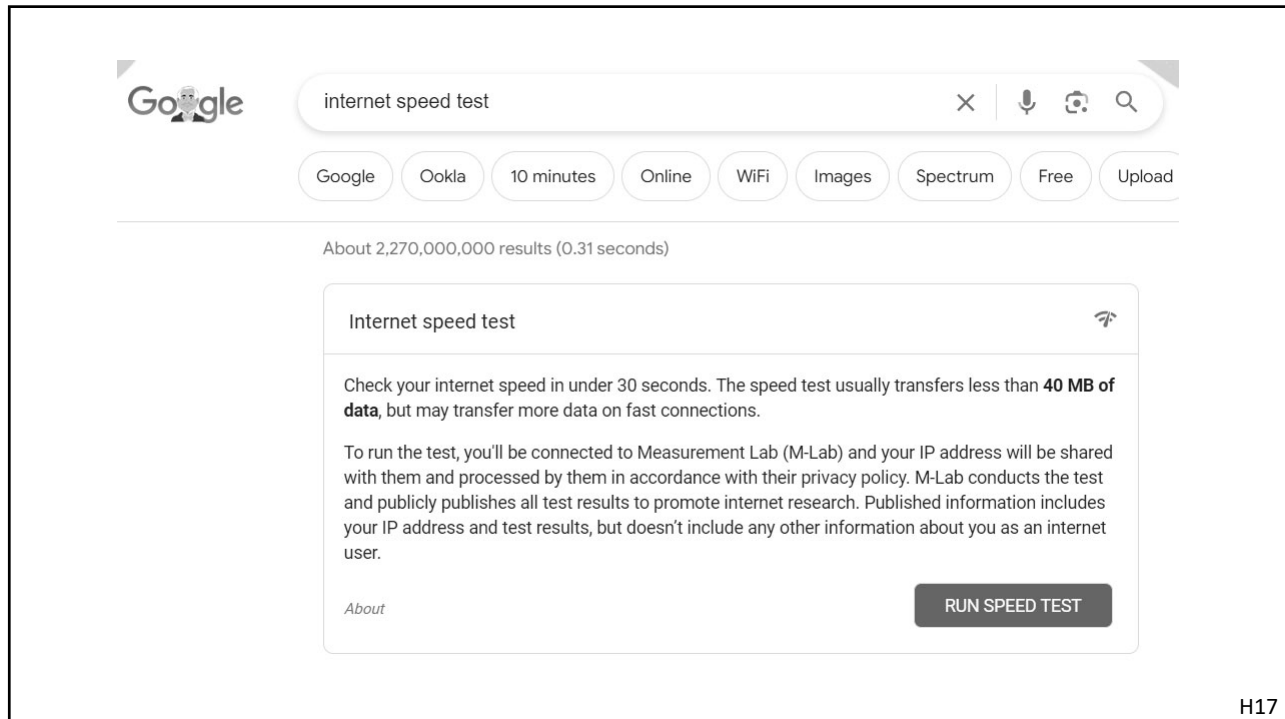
Google

internet speed test

Google | Ookla | 10 minutes | Online | WiFi | Images | Spectrum | Free | Upload

About 2,270,000,000 results (0.31 seconds)

Internet speed test

Check your internet speed in under 30 seconds. The speed test usually transfers less than **40 MB of data**, but may transfer more data on fast connections.

To run the test, you'll be connected to Measurement Lab (M-Lab) and your IP address will be shared with them and processed by them in accordance with their privacy policy. M-Lab conducts the test and publicly publishes all test results to promote internet research. Published information includes your IP address and test results, but doesn't include any other information about you as an internet user.

About

RUN SPEED TEST

H17